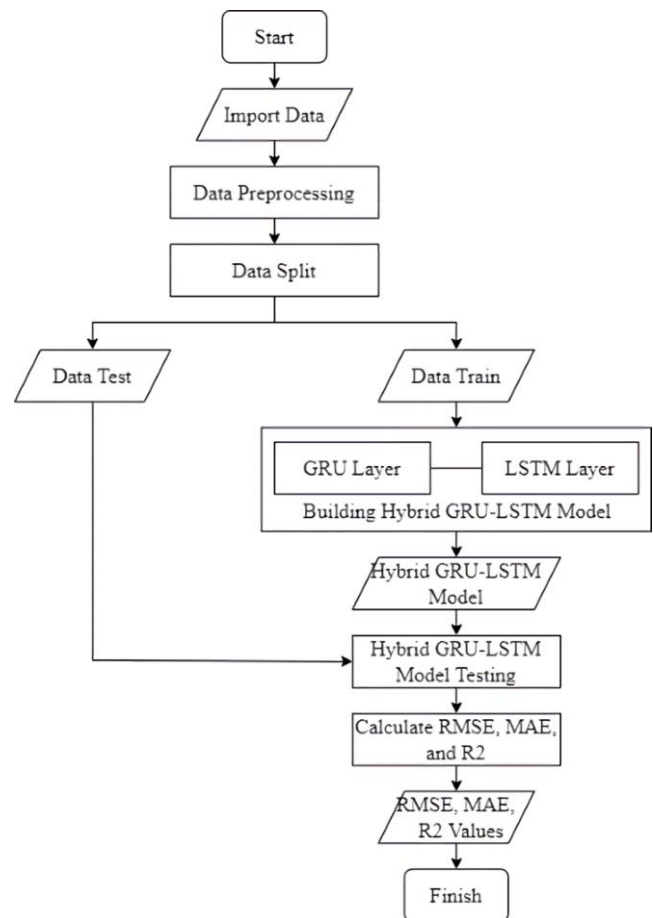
Start

Import Data

Data Preprocessing

Data Split

Data Test

Data Train

GRU Layer

LSTM Layer

Building Hybrid GRU-LSTM Model

Hybrid GRU-LSTM Model

Hybrid GRU-LSTM Model Testing

Calculate RMSE, MAE, and R2

RMSE, MAE, R2 Values

Finish